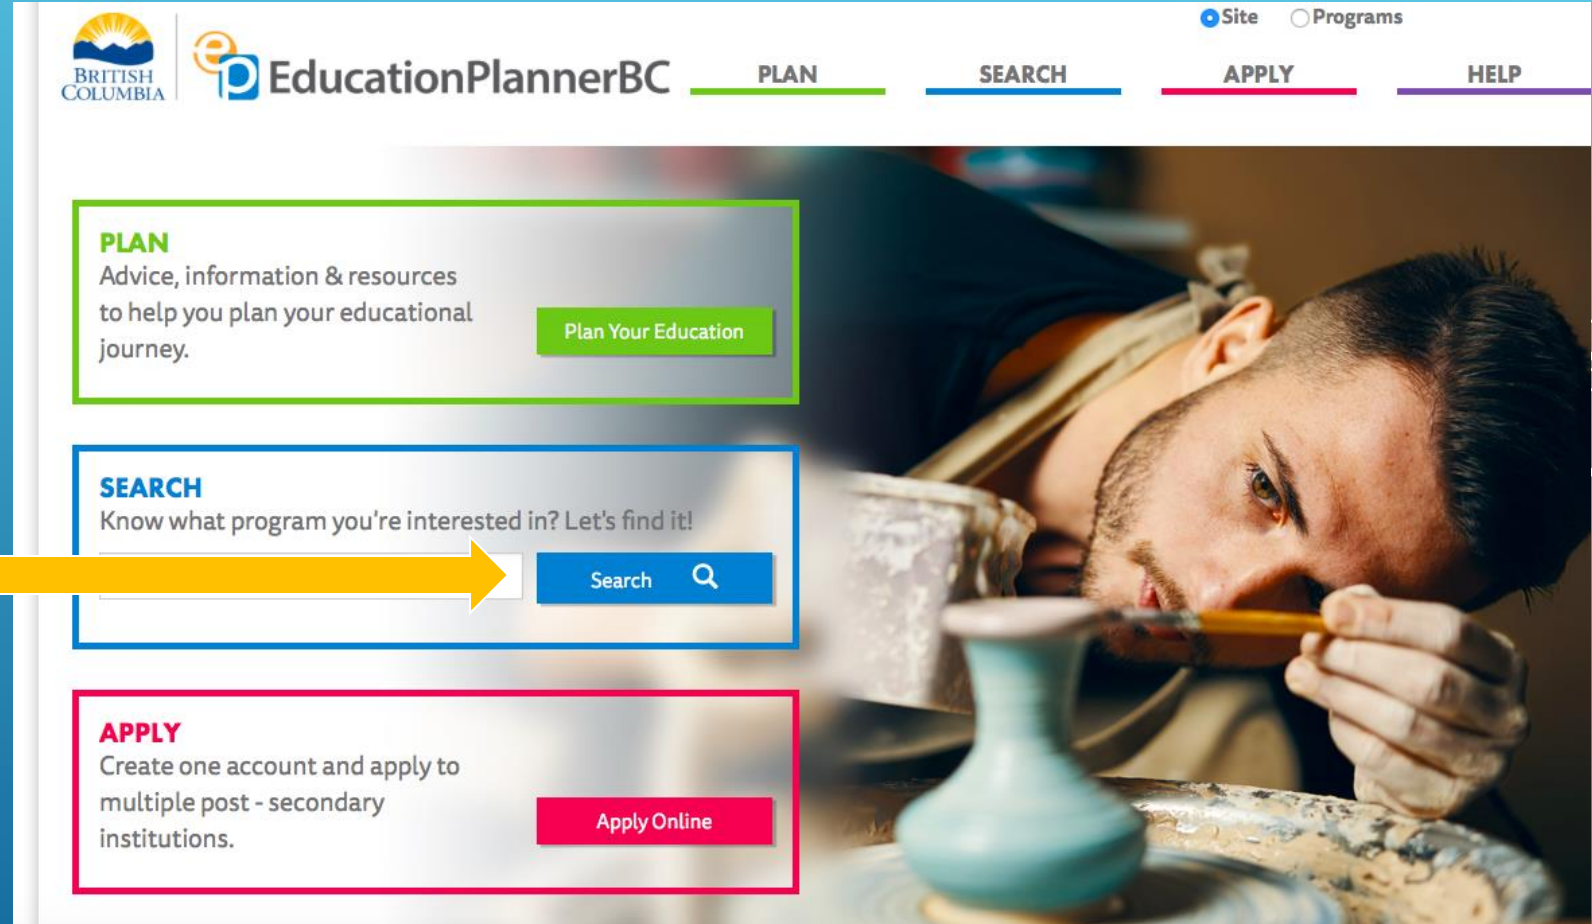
Site Programs

BRITISH COLUMBIA

EducationPlannerBC

PLAN SEARCH APPLY HELP

PLAN
Advice, information & resources to help you plan your educational journey.

Plan Your Education

SEARCH
Know what program you're interested in? Let's find it!

Search

APPLY
Create one account and apply to multiple post - secondary institutions.

Apply Online